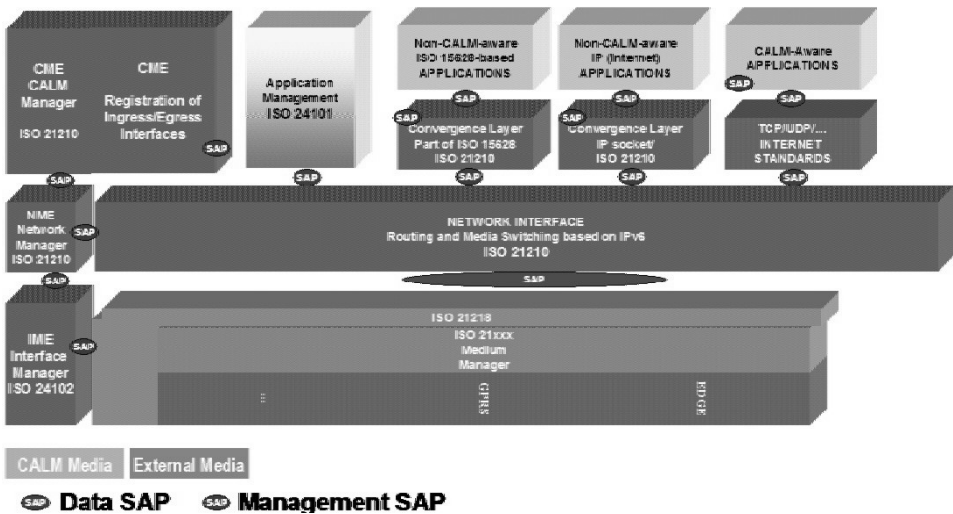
CME CALM Manager ISO 21210

CME Registration of Ingress/Egress Interfaces

SAP

Application Management ISO 24101

Non-CALM-aware ISO 15628-based APPLICATIONS

SAP

Convergence Layer Part of ISO 15628 ISO 21210

Non-CALM-aware IP (Internet) APPLICATIONS

SAP

Convergence Layer IP socket/ ISO 21210

CALM-Aware APPLICATIONS

SAP

SAP

TCP/UDP/... INTERNET STANDARDS

SAP

SAP

SAP

SAP

SAP

SAP

NME Network Manager ISO 21210

SAP

NETWORK INTERFACE Routing and Media Switching based on IPv6 ISO 21210

SAP

SAP

IME Interface Manager ISO 24102

SAP

ISO 21218

ISO 21xxx Medium Manager

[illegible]

GPRS

EDGE

CALM Media External Media

SAP Data SAP SAP Management SAP